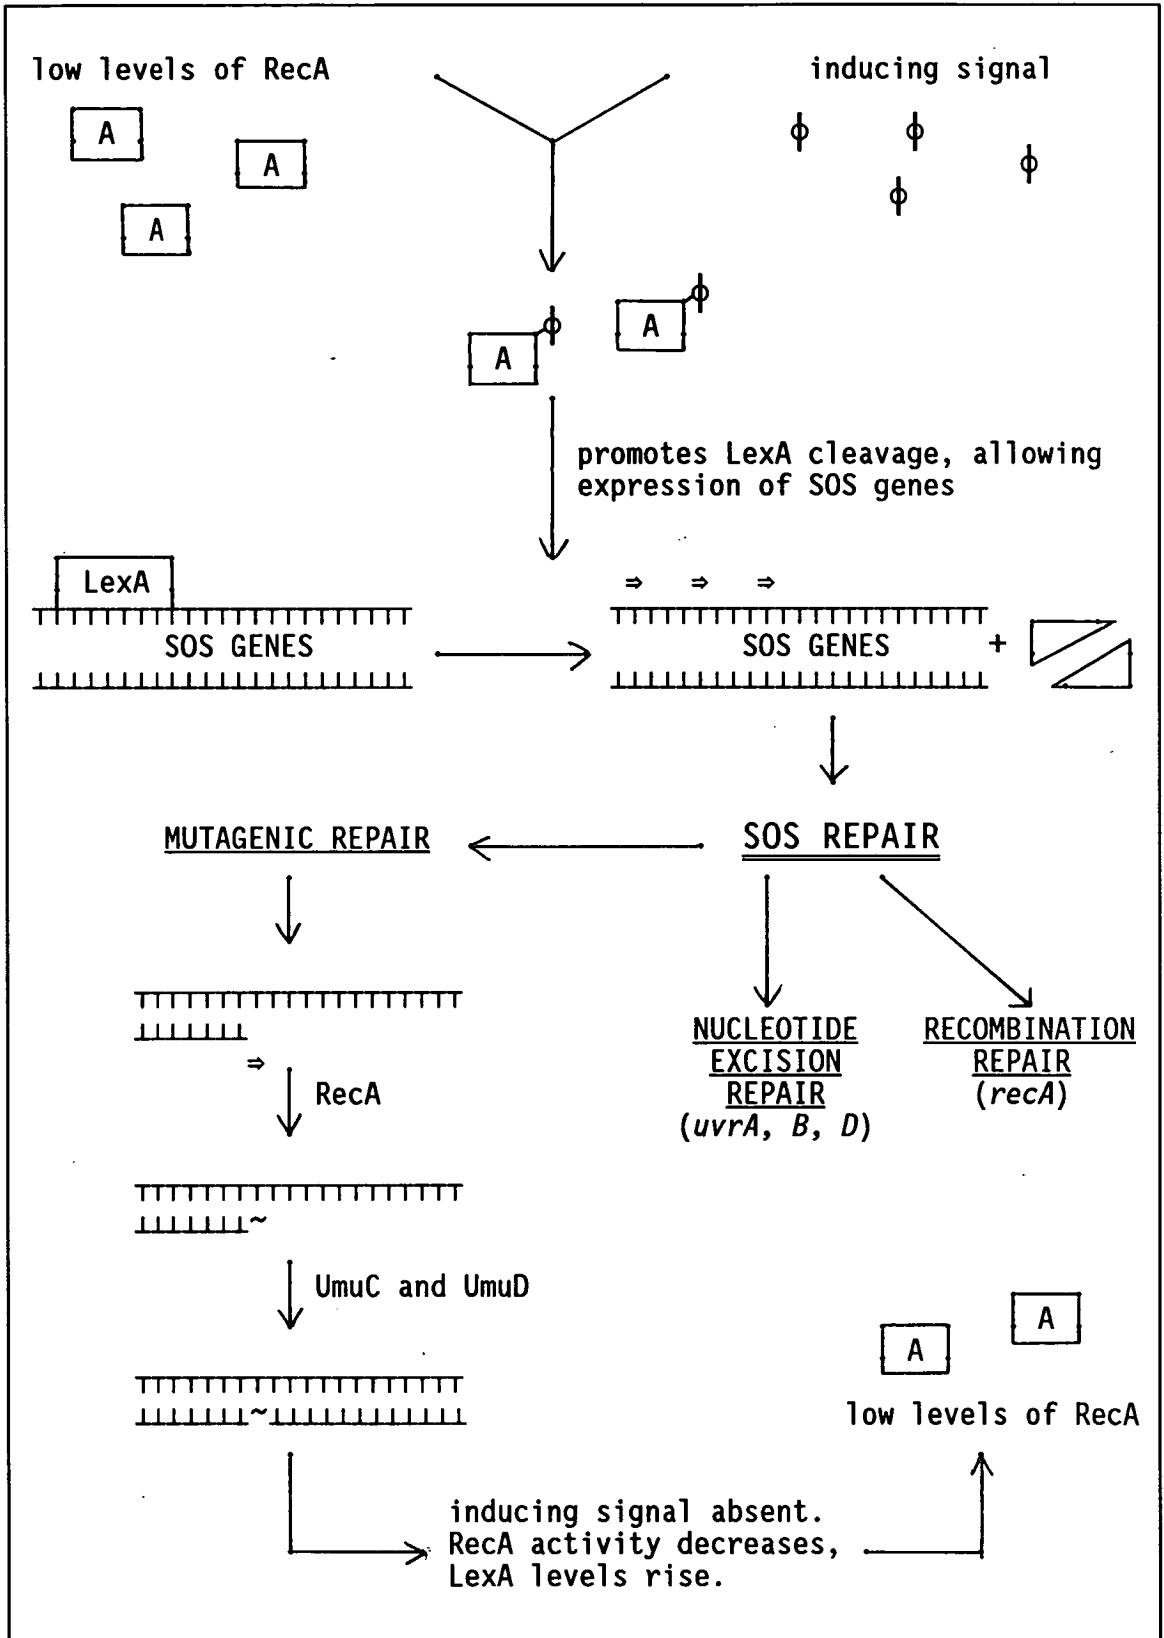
low levels of RecA

inducing signal

A A A

A A

promotes LexA cleavage, allowing expression of SOS genes

LexA

SOS GENES

SOS GENES +

MUTAGENIC REPAIR

SOS REPAIR

NUCLEOTIDE EXCISION REPAIR (*uvrA*, *B*, *D*)

RECOMBINATION REPAIR (*recA*)

RecA

UmuC and UmuD

A A

low levels of RecA

inducing signal absent. RecA activity decreases, LexA levels rise.